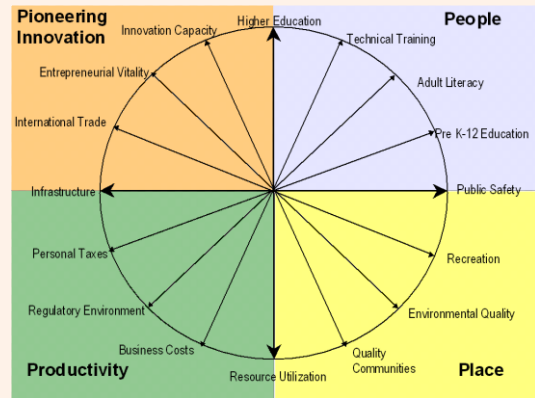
Pioneering Innovation

People

Higher Education

Innovation Capacity

Technical Training

Entrepreneurial Vitality

Adult Literacy

International Trade

Pre K-12 Education

Infrastructure

Public Safety

Personal Taxes

Recreation

Regulatory Environment

Environmental Quality

Business Costs

Quality Communities

Resource Utilization

Productivity

Place